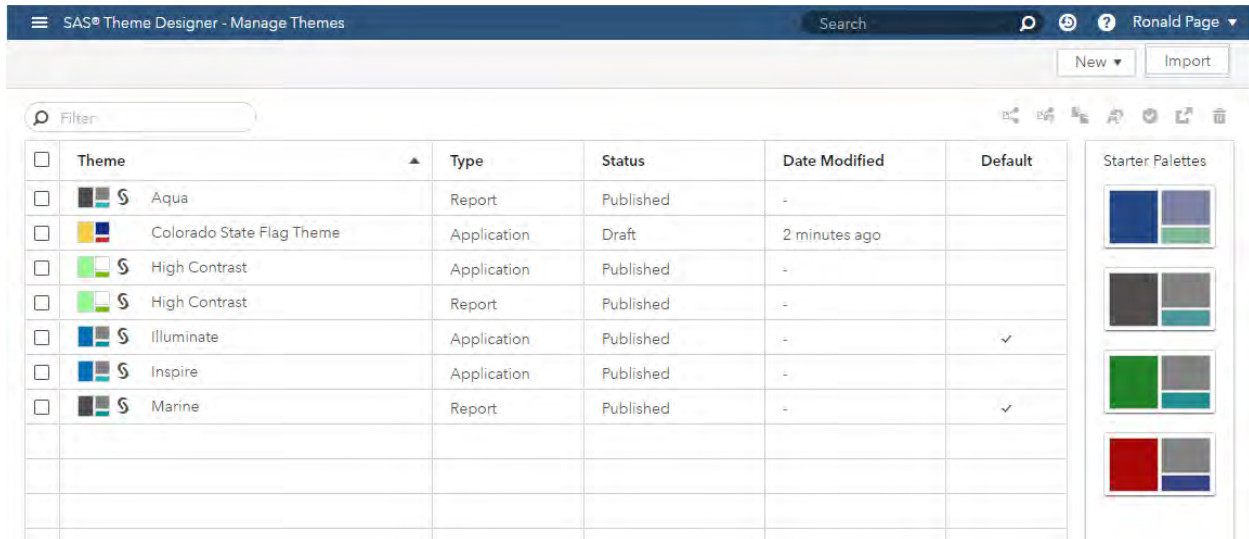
SAS® Theme Designer - Manage Themes

Search

Ronald Page

New ▾

Import

Filter

| | Theme | Type | Status | Date Modified | Default |
|---|---|---|---|---|---|
| | Aqua | Report | Published | - | |
| | Colorado State Flag Theme | Application | Draft | 2 minutes ago | |
| | High Contrast | Application | Published | - | |
| | High Contrast | Report | Published | - | |
| | Illuminate | Application | Published | - | ✓ |
| | Inspire | Application | Published | - | |
| | Marine | Report | Published | - | ✓ |

Starter Palettes